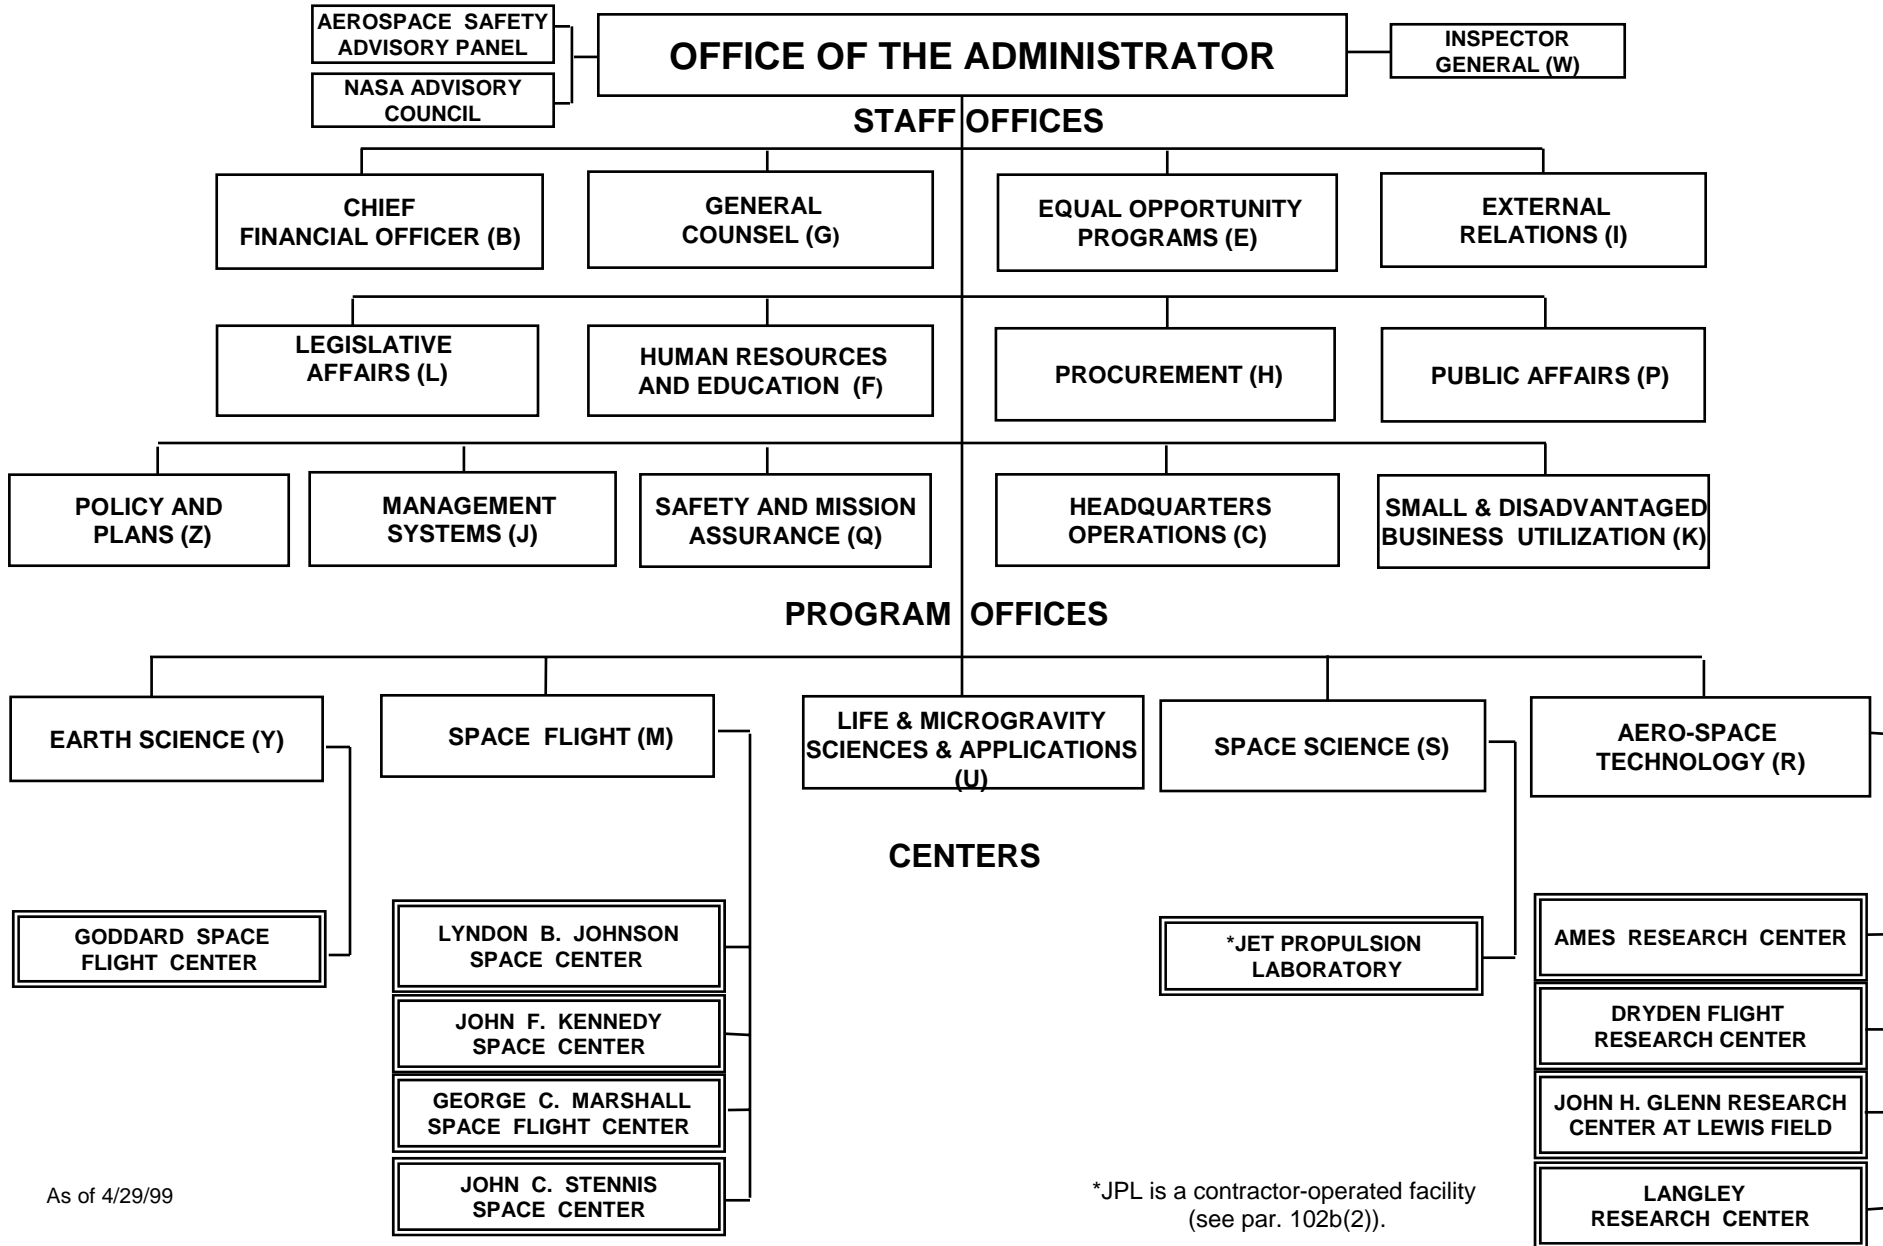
AEROSPACE SAFETY ADVISORY PANEL

NASA ADVISORY COUNCIL

OFFICE OF THE ADMINISTRATOR

INSPECTOR GENERAL (W)

STAFF OFFICES

CHIEF FINANCIAL OFFICER (B)

GENERAL COUNSEL (G)

EQUAL OPPORTUNITY PROGRAMS (E)

EXTERNAL RELATIONS (I)

LEGISLATIVE AFFAIRS (L)

HUMAN RESOURCES AND EDUCATION (F)

PROCUREMENT (H)

PUBLIC AFFAIRS (P)

POLICY AND PLANS (Z)

MANAGEMENT SYSTEMS (J)

SAFETY AND MISSION ASSURANCE (Q)

HEADQUARTERS OPERATIONS (C)

SMALL & DISADVANTAGED BUSINESS UTILIZATION (K)

PROGRAM OFFICES

EARTH SCIENCE (Y)

SPACE FLIGHT (M)

LIFE & MICROGRAVITY SCIENCES & APPLICATIONS (U)

SPACE SCIENCE (S)

AERO-SPACE TECHNOLOGY (R)

CENTERS

GODDARD SPACE FLIGHT CENTER

LYNDON B. JOHNSON SPACE CENTER

JOHN F. KENNEDY SPACE CENTER

GEORGE C. MARSHALL SPACE FLIGHT CENTER

JOHN C. STENNIS SPACE CENTER

*JET PROPULSION LABORATORY

AMES RESEARCH CENTER

DRYDEN FLIGHT RESEARCH CENTER

JOHN H. GLENN RESEARCH CENTER AT LEWIS FIELD

LANGLEY RESEARCH CENTER

As of 4/29/99

*JPL is a contractor-operated facility (see par. 102b(2)).